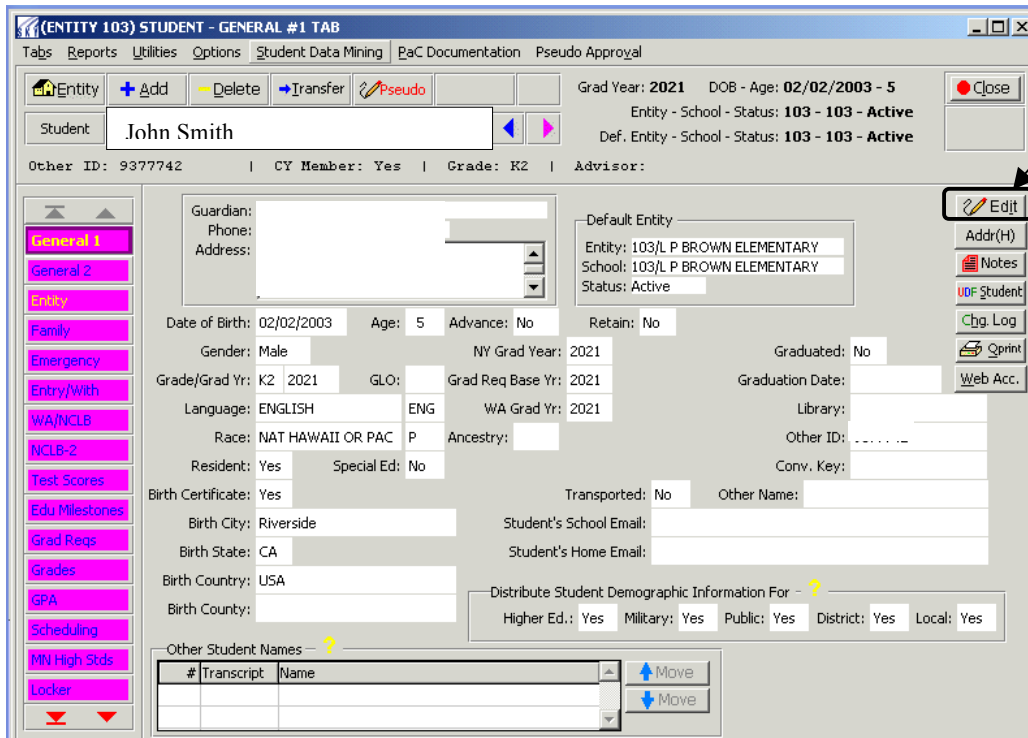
(ENTITY 103) STUDENT - GENERAL #1 TAB

Tabs Reports Utilities Options Student Data Mining PaC Documentation Pseudo Approval

Entity + Add Delete Transfer Pseudo

Grad Year: 2021 DOB - Age: 02/02/2003 - 5
Entity - School - Status: 103 - 103 - Active
Def. Entity - School - Status: 103 - 103 - Active

Close

Student John Smith

Other ID: 9377742 | CY Member: Yes | Grade: K2 | Advisor:

General 1
General 2
Entity
Family
Emergency
Entry/With
WA/NCLB
NCLB-2
Test Scores
Edu Milestones
Grad Reqs
Grades
GPA
Scheduling
MN High Stds
Locker

Guardian:
Phone:
Address:

Default Entity
Entity: 103/L P BROWN ELEMENTARY
School: 103/L P BROWN ELEMENTARY
Status: Active

Edit
Addr(H)
Notes
UDF Student
Chg. Log
Qprint
Web Acc.

Date of Birth: 02/02/2003 Age: 5 Advance: No Retain: No
Gender: Male NY Grad Year: 2021 Graduated: No
Grade/Grad Yr: K2 2021 GLO: Grad Req Base Yr: 2021 Graduation Date:
Language: ENGLISH ENG WA Grad Yr: 2021 Library:
Race: NAT HAWAII OR PAC P Ancestry: Other ID:
Resident: Yes Special Ed: No Conv. Key:
Birth Certificate: Yes Transported: No Other Name:
Birth City: Riverside Student's School Email:
Birth State: CA Student's Home Email:
Birth Country: USA
Birth County:

Distribute Student Demographic Information For ?
Higher Ed.: Yes Military: Yes Public: Yes District: Yes Local: Yes

Other Student Names ?
| # | Transcript | Name |
|---|---|---|
| | | |
| | | |

Move
Move